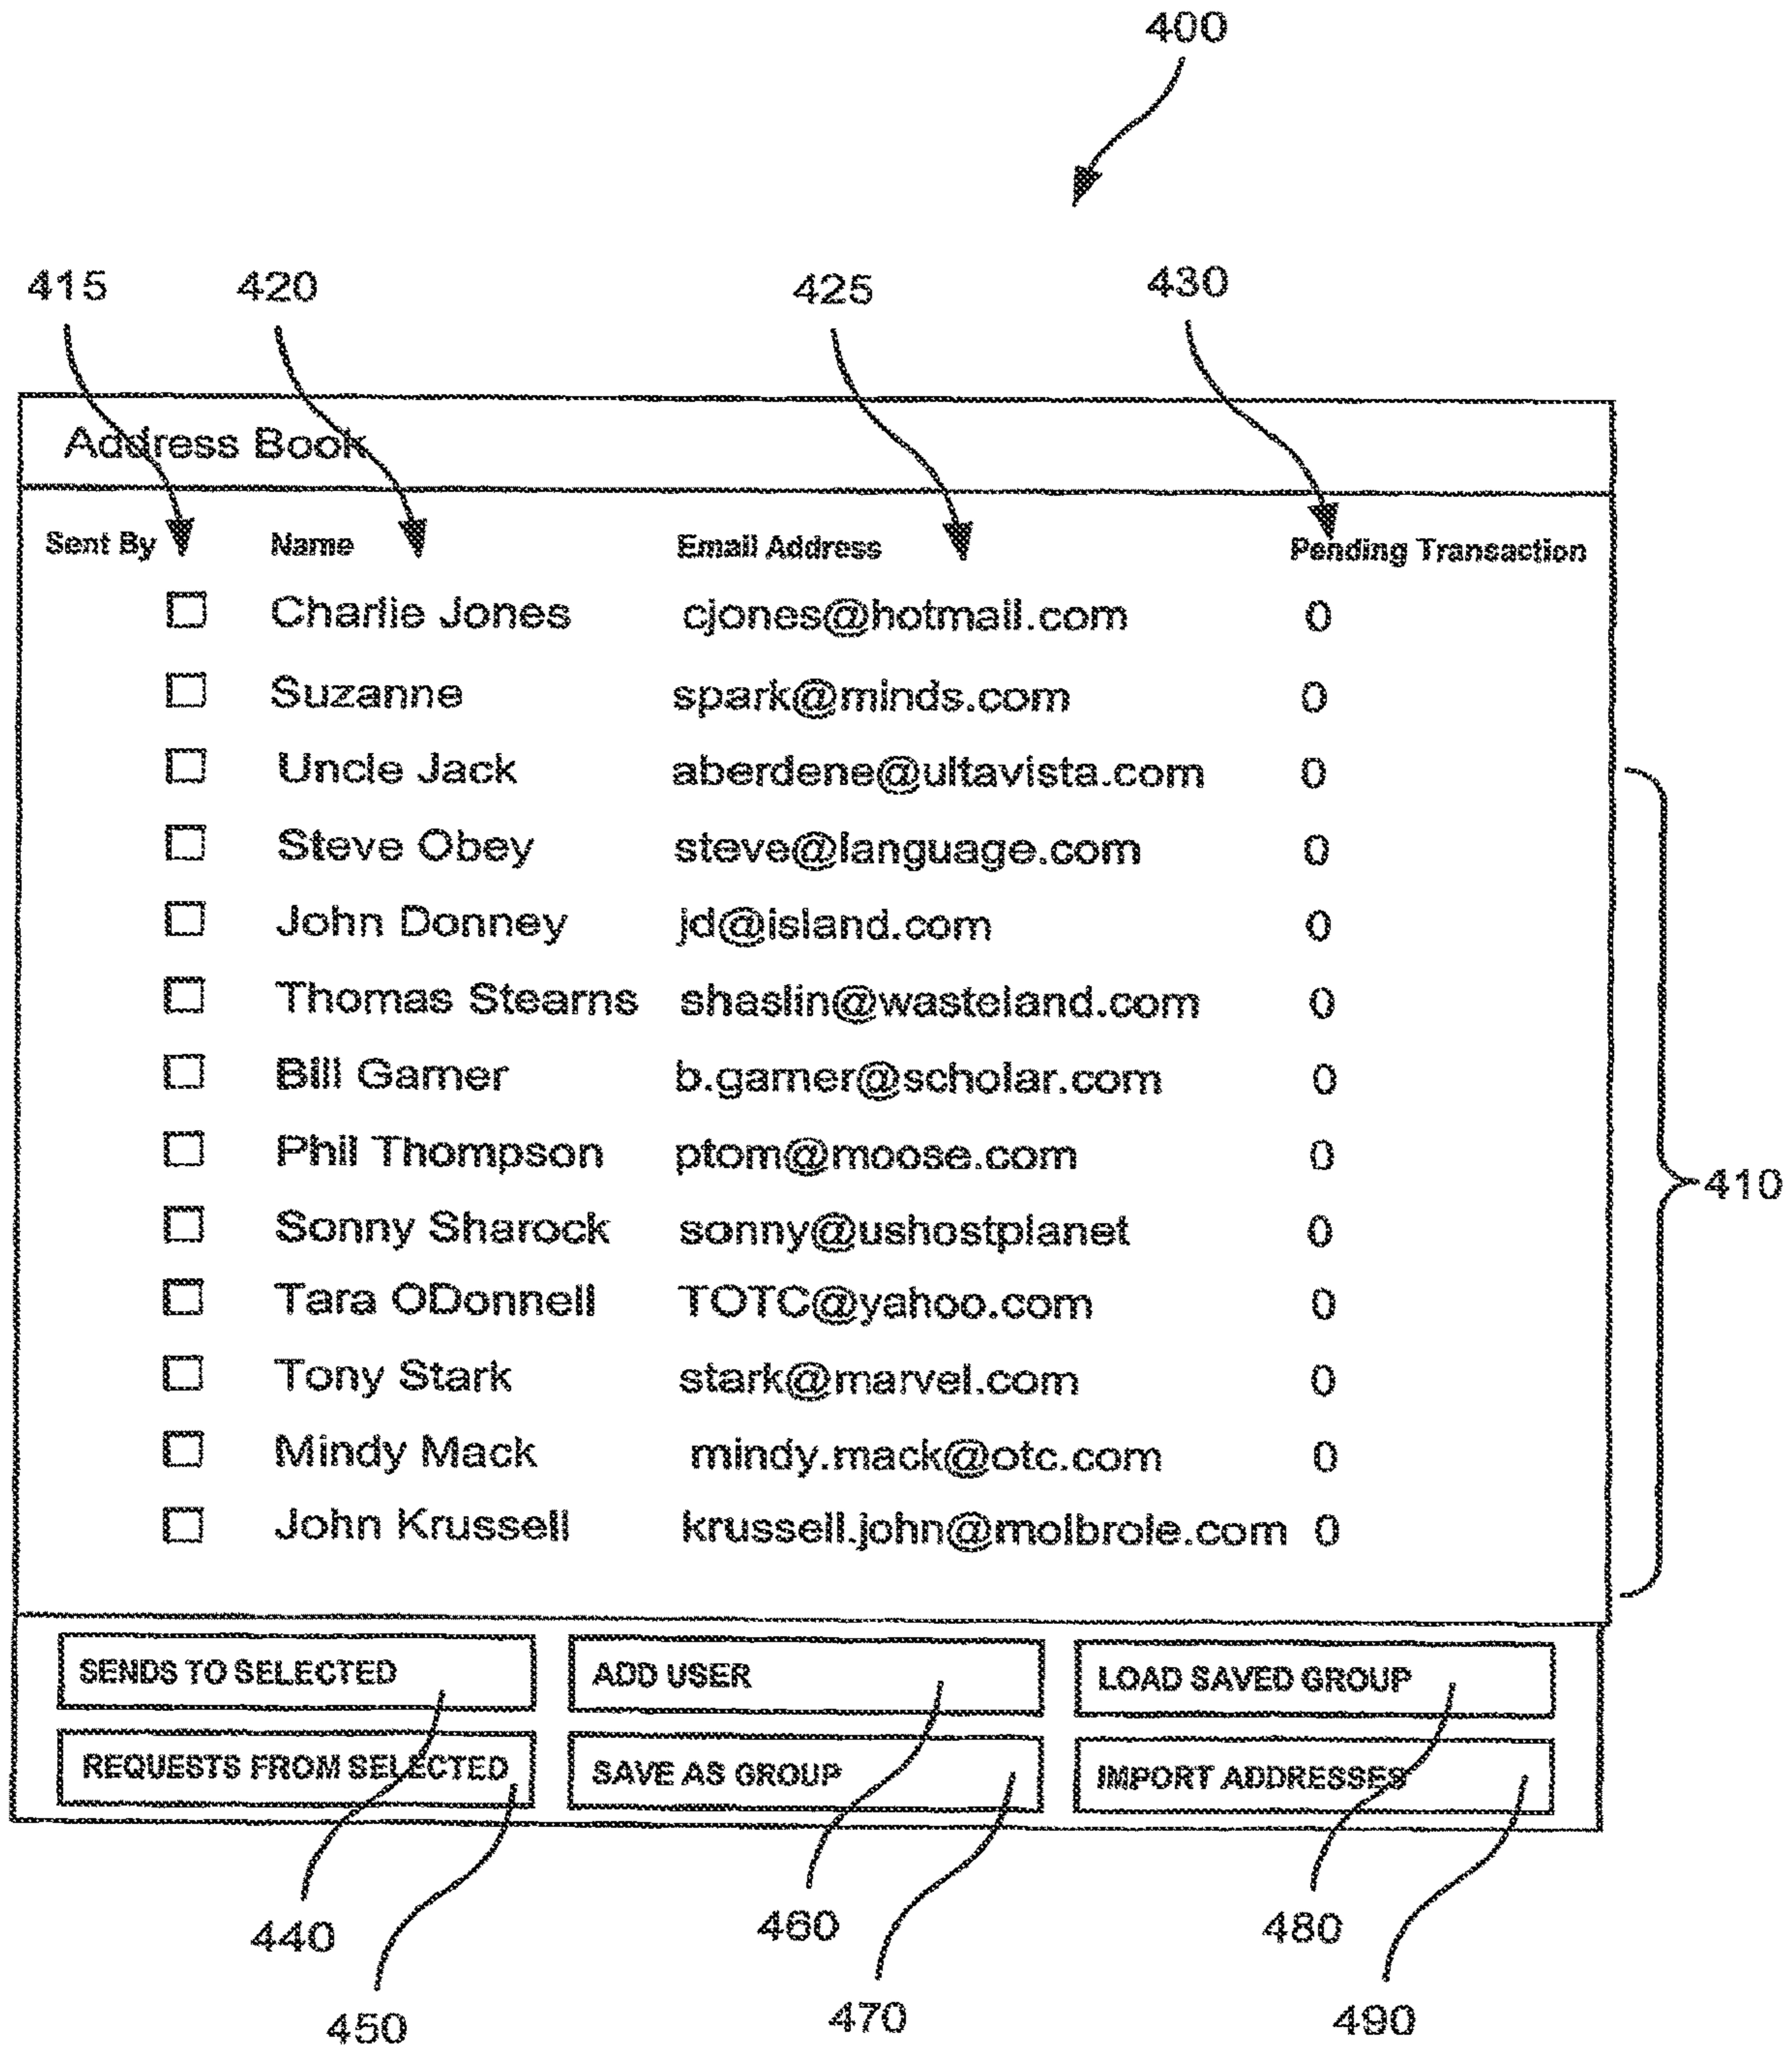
400

415 420 425 430

Address Book

| Sent By | Name | Email Address | Pending Transaction |
|---|---|---|---|
| ☐ | Charlie Jones | cjones@hotmail.com | 0 |
| ☐ | Suzanne | spark@minds.com | 0 |
| ☐ | Uncle Jack | aberdene@ultavista.com | 0 |
| ☐ | Steve Obey | steve@language.com | 0 |
| ☐ | John Donney | jd@island.com | 0 |
| ☐ | Thomas Stearns | shaslin@wasteland.com | 0 |
| ☐ | Bill Garner | b.garner@scholar.com | 0 |
| ☐ | Phil Thompson | ptom@moose.com | 0 |
| ☐ | Sonny Sharock | sonny@ushostplanet | 0 |
| ☐ | Tara ODonnell | TOTC@yahoo.com | 0 |
| ☐ | Tony Stark | stark@marvel.com | 0 |
| ☐ | Mindy Mack | mindy.mack@otc.com | 0 |
| ☐ | John Krussell | krussell.john@molbrole.com | 0 |

410

SENDS TO SELECTED
ADD USER
LOAD SAVED GROUP
REQUESTS FROM SELECTED
SAVE AS GROUP
IMPORT ADDRESSES

440 460 480
450 470 490